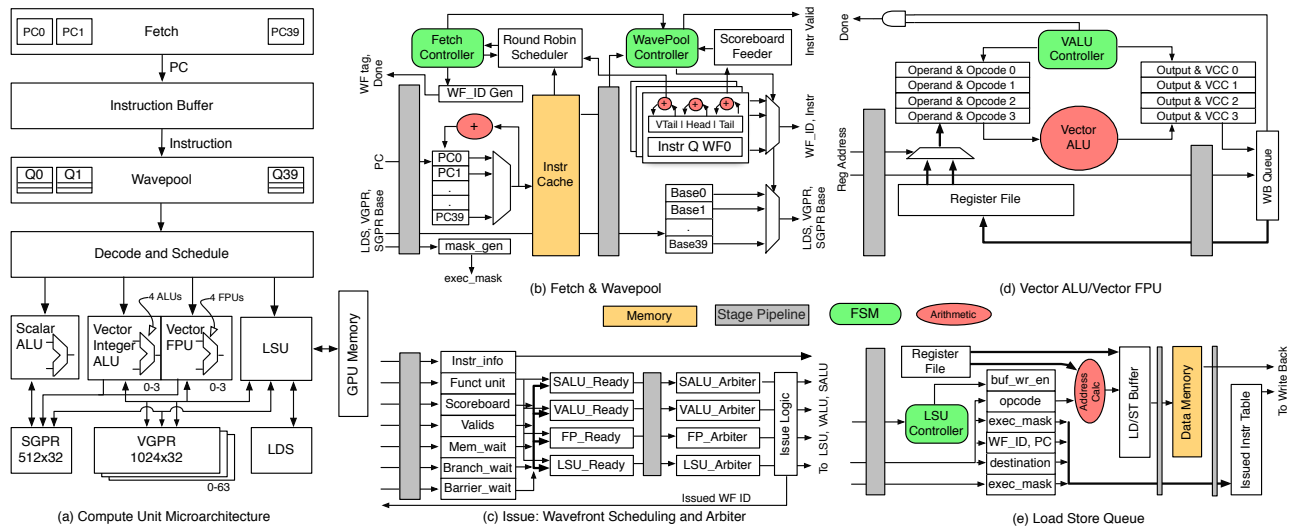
PC0 PC1 Fetch PC39

PC

Instruction Buffer

Instruction

Q0 Q1 Wavepool Q39

Decode and Schedule

4 ALUs 4 FPUs

Scalar ALU

Vector Integer ALU

Vector FPU

0-3 0-3

LSU

GPU Memory

SGPR 512x32

VGPR 1024x32

0-63

LDS

(a) Compute Unit Microarchitecture

Fetch Controller

Round Robin Scheduler

WavePool Controller

Scoreboard Feeder

Instr Valid

WF tag, Done

WF_ID Gen

+

PC

PC0
PC1
.
.
PC39

Instr Cache

VTail | Head | Tail

Instr Q WF0

WF_ID, Instr

LDS, VGPR, SGPR Base

Base0
Base1
.
Base39

LDS, VGPR, SGPR Base

mask_gen

exec_mask

(b) Fetch & Wavepool

Memory

Stage Pipeline

FSM

Arithmetic

Done

VALU Controller

Operand & Opcode 0
Operand & Opcode 1
Operand & Opcode 2
Operand & Opcode 3

Output & VCC 0
Output & VCC 1
Output & VCC 2
Output & VCC 3

Reg Address

Vector ALU

Register File

WB Queue

(d) Vector ALU/Vector FPU

Instr_info
Funct unit
Scoreboard
Valids
Mem_wait
Branch_wait
Barrier_wait

SALU_Ready
VALU_Ready
FP_Ready
LSU_Ready

SALU_Arbiter
VALU_Arbiter
FP_Arbiter
LSU_Arbiter

Issue Logic

To LSU, VALU, SALU

Issued WF ID

(c) Issue: Wavefront Scheduling and Arbiter

Register File

LSU Controller

buf_wr_en
opcode
exec_mask
WF_ID, PC
destination
exec_mask

Address Calc

LD/ST Buffer

Data Memory

Issued Instr Table

To Write Back

(e) Load Store Queue